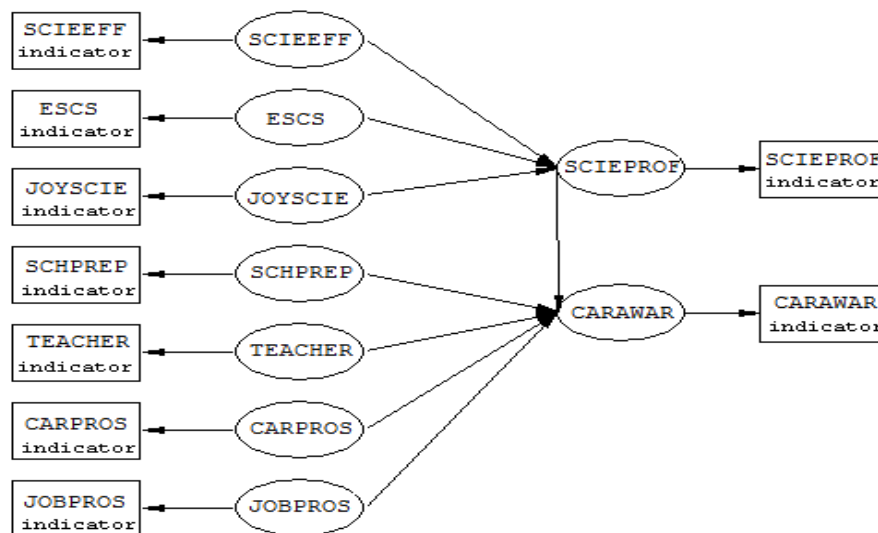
SCIEEFF indicator

SCIEEFF

ESCS indicator

ESCS

JOYSCIE indicator

JOYSCIE

SCHPREP indicator

SCHPREP

TEACHER indicator

TEACHER

CARPROS indicator

CARPROS

JOBPROS indicator

JOBPROS

SCIEPROF

SCIEPROF indicator

CARAWAR

CARAWAR indicator